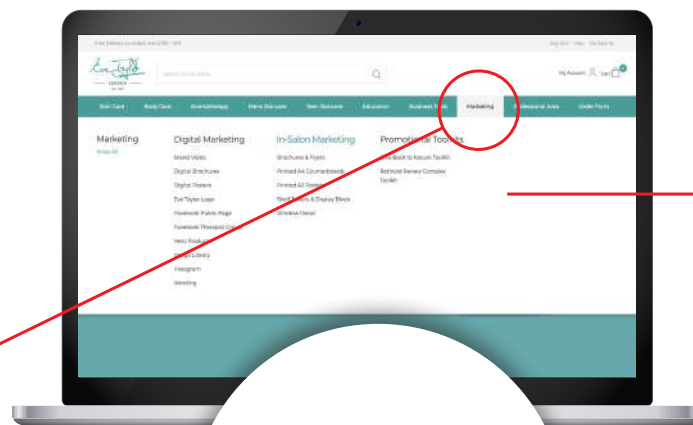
Free Delivery on orders over £250 + VAT

Eve Taylor
LONDON

Search entire store...

My Account Cart

Skin Care
Body Care
Aromatherapy
Mens Skincare
Teen Skincare
Education
Business Tools
Marketing
Professional Area
Order Form

Marketing
Shop All

Digital Marketing
Brand Video
Digital Brochures
Digital Posters
Eve Taylor Logo
Facebook Public Page
Facebook Therapist Group
New Products
Image Library
Instagram
Wording

In-Salon Marketing
Brochures & Flyers
Printed A4 Countercards
Printed A3 Posters
Shelf Strips & Display Block
Window Decal

Promotional Toolkits
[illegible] Back to Nature Toolkit
Retinoid Renew Complex Toolkit